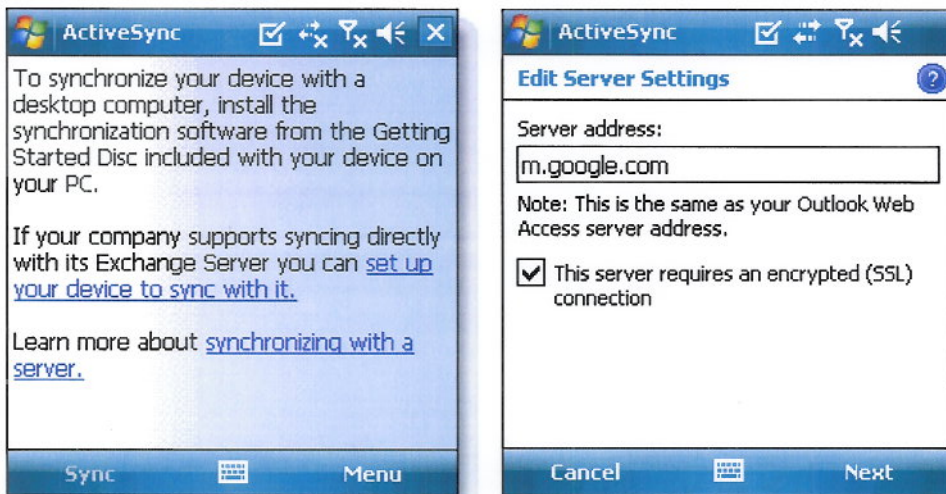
ActiveSync

To synchronize your device with a desktop computer, install the synchronization software from the Getting Started Disc included with your device on your PC.

If your company supports syncing directly with its Exchange Server you can set up your device to sync with it.

Learn more about synchronizing with a server.

Sync Menu

ActiveSync

Edit Server Settings

Server address:

m.google.com

Note: This is the same as your Outlook Web Access server address.

This server requires an encrypted (SSL) connection

Cancel Next